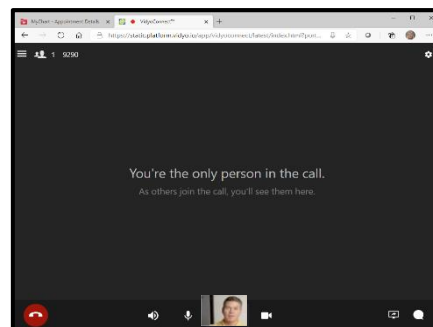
MyChart - Appointment Details × VidyoConnect™ × +

https://static.platform.vidyo.io/app/vidyoconnect/latest/index.html?port...

1 9290

You're the only person in the call.

As others join the call, you'll see them here.